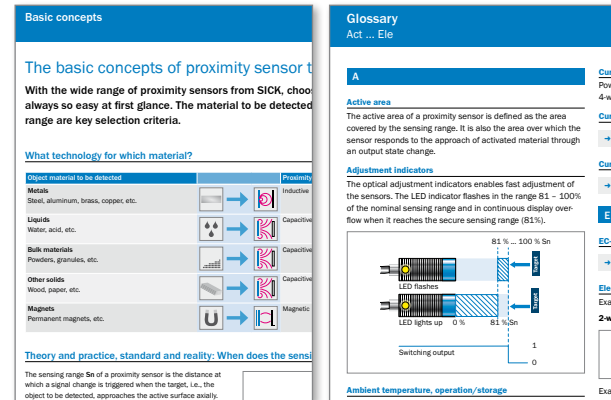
Basic concepts

The basic concepts of proximity sensor t

With the wide range of proximity sensors from SICK, choos always so easy at first glance. The material to be detected range are key selection criteria.

What technology for which material?

| Object material to be detected | | Proximity |
|---|---|---|
| Metals Steel, aluminum, brass, copper, etc. | | Inductive |
| Liquids Water, acid, etc. | | Capacitive |
| Bulk materials Powders, granules, etc. | | Capacitive |
| Other solids Wood, paper, etc. | | Capacitive |
| Magnets Permanent magnets, etc. | | Magnetic |

Theory and practice, standard and reality: When does the sensi

The sensing range Sn of a proximity sensor is the distance at which a signal change is triggered when the target, i.e., the object to be detected, approaches the active surface axially.

Glossary
Act ... Ele

A

Active area
The active area of a proximity sensor is defined as the area covered by the sensing range. It is also the area over which the sensor responds to the approach of activated material through an output state change.

Adjustment indicators
The optical adjustment indicators enables fast adjustment of the sensors. The LED indicator flashes in the range 81 – 100% of the nominal sensing range and in continuous display overflow when it reaches the secure sensing range (81%).

81 % ... 100 % Sn
Target
LED flashes
Target
LED lights up 0 % 81 % Sn
1
Switching output
0

Ambient temperature, operation/storage

Cu
Pov
4-w
Cu
→
Cu
→
E
EC-
Ele
Exa
2-w
Exa